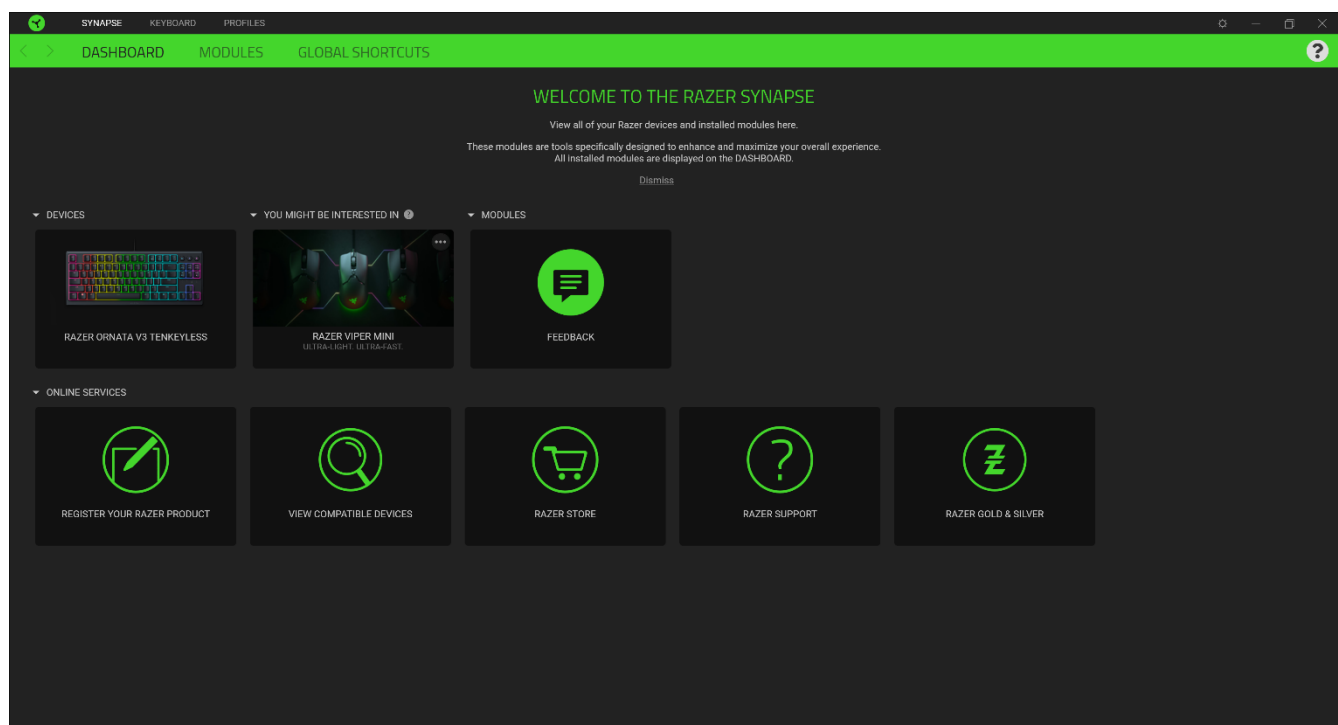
SYNAPSE KEYBOARD PROFILES

DASHBOARD MODULES GLOBAL SHORTCUTS

?

WELCOME TO THE RAZER SYNAPSE

View all of your Razer devices and installed modules here.

These modules are tools specifically designed to enhance and maximize your overall experience. All installed modules are displayed on the DASHBOARD.

Dismiss

DEVICES

YOU MIGHT BE INTERESTED IN

MODULES

RAZER ORNATA V3 TENKEYLESS

RAZER VIPER MINI
ULTRA-LIGHT. ULTRA-FAST.

FEEDBACK

ONLINE SERVICES

REGISTER YOUR RAZER PRODUCT

VIEW COMPATIBLE DEVICES

RAZER STORE

RAZER SUPPORT

RAZER GOLD & SILVER